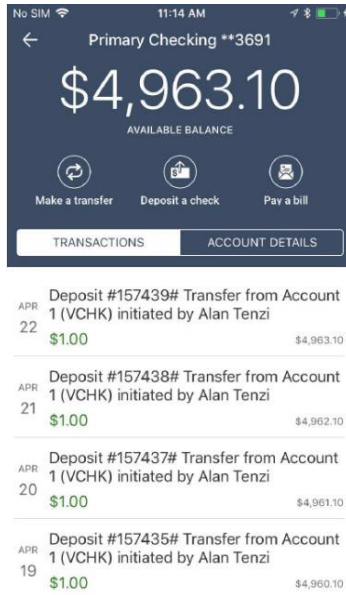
No SIM 11:14 AM

Primary Checking **3691

$4,963.10

AVAILABLE BALANCE

Make a transfer
Deposit a check
Pay a bill

TRANSACTIONS
ACCOUNT DETAILS

APR 22
Deposit #157439# Transfer from Account 1 (VCHK) initiated by Alan Tenzi
$1.00
$4,963.10

APR 21
Deposit #157438# Transfer from Account 1 (VCHK) initiated by Alan Tenzi
$1.00
$4,962.10

APR 20
Deposit #157437# Transfer from Account 1 (VCHK) initiated by Alan Tenzi
$1.00
$4,961.10

APR 19
Deposit #157435# Transfer from Account 1 (VCHK) initiated by Alan Tenzi
$1.00
$4,960.10